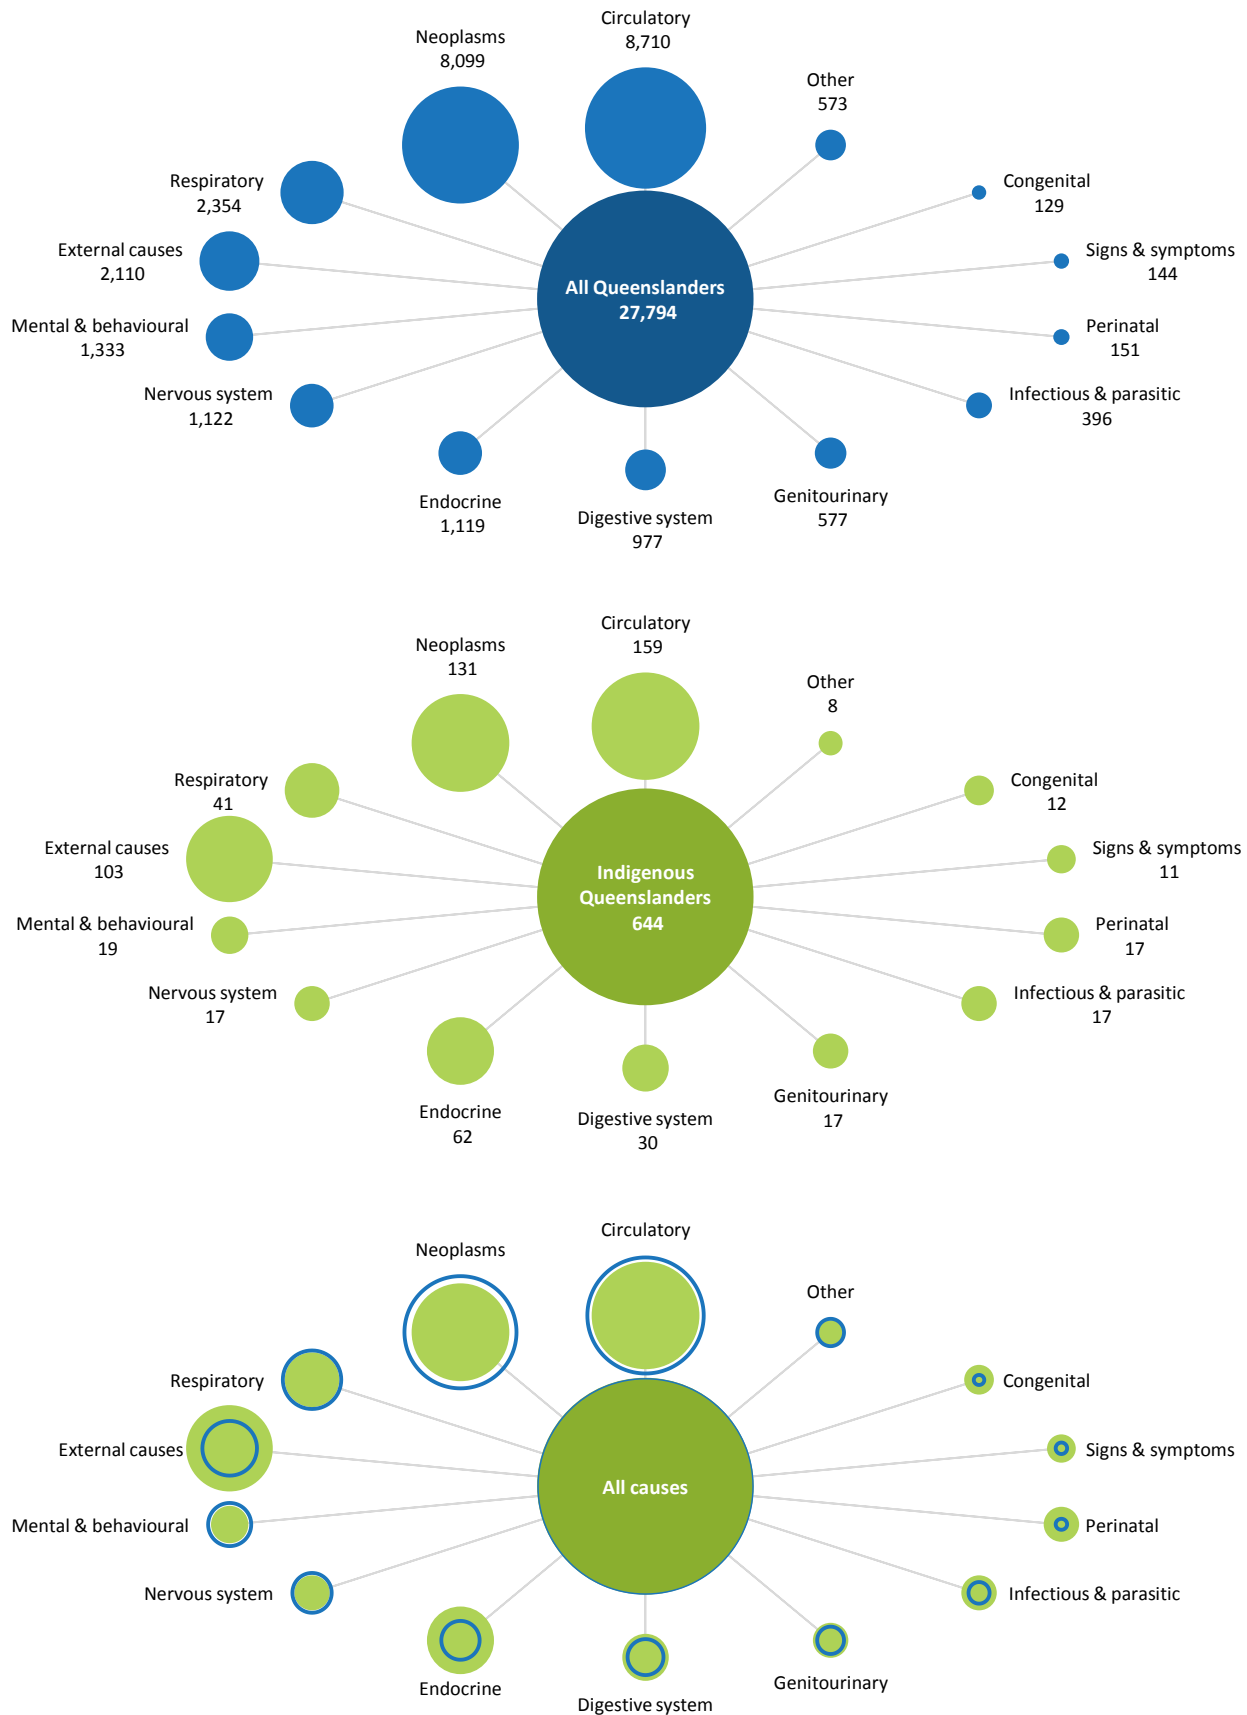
Neoplasms
8,099

Circulatory
8,710

Other
573

Respiratory
2,354

Congenital
129

External causes
2,110

All Queenslanders
27,794

Signs & symptoms
144

Mental & behavioural
1,333

Perinatal
151

Nervous system
1,122

Infectious & parasitic
396

Endocrine
1,119

Digestive system
977

Genitourinary
577

Neoplasms
131

Circulatory
159

Other
8

Respiratory
41

Congenital
12

External causes
103

Indigenous Queenslanders
644

Signs & symptoms
11

Mental & behavioural
19

Perinatal
17

Nervous system
17

Infectious & parasitic
17

Endocrine
62

Digestive system
30

Genitourinary
17

Neoplasms

Circulatory

Other

Respiratory

Congenital

External causes

All causes

Signs & symptoms

Mental & behavioural

Perinatal

Nervous system

Infectious & parasitic

Endocrine

Digestive system

Genitourinary